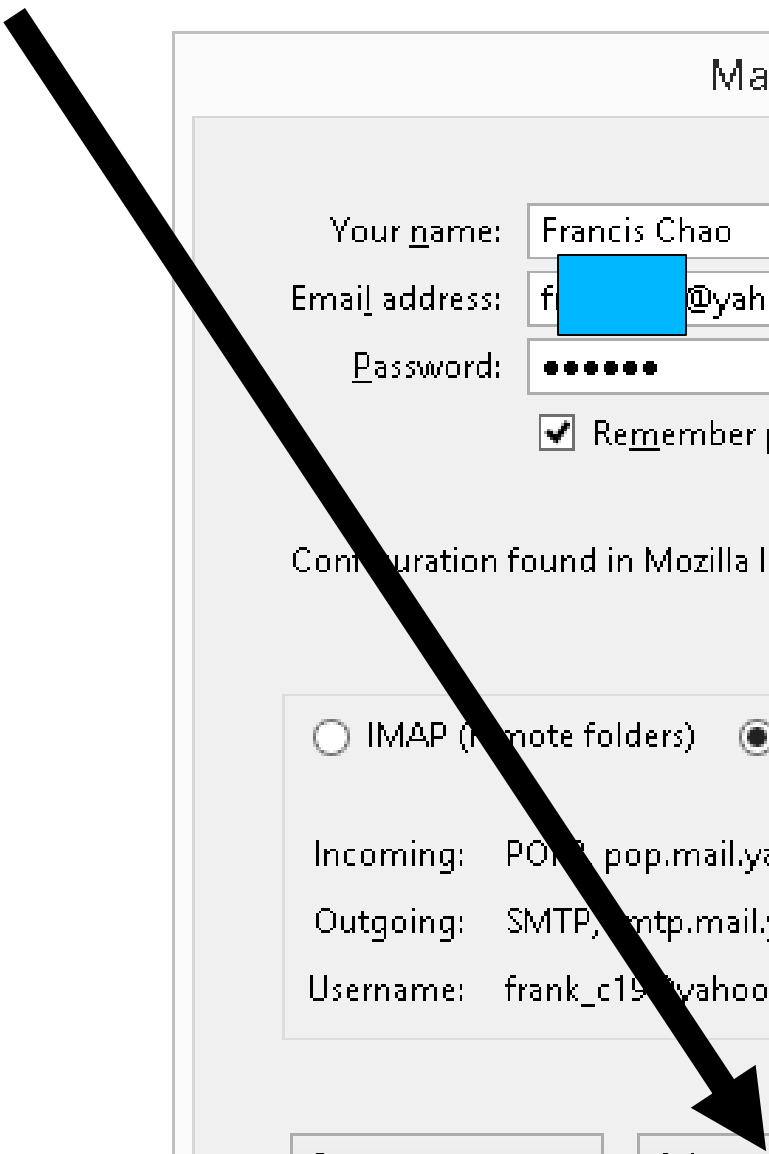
Ma

Your name: Francis Chao

Email address: f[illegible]@yah

Password: ••••••

Remember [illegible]

Con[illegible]uration found in Mozilla I

IMAP ([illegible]mote folders)

Incoming: PO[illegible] pop.mail.ya

Outgoing: SMTP, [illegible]mtp.mail.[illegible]

Username: frank_c19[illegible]yahoo